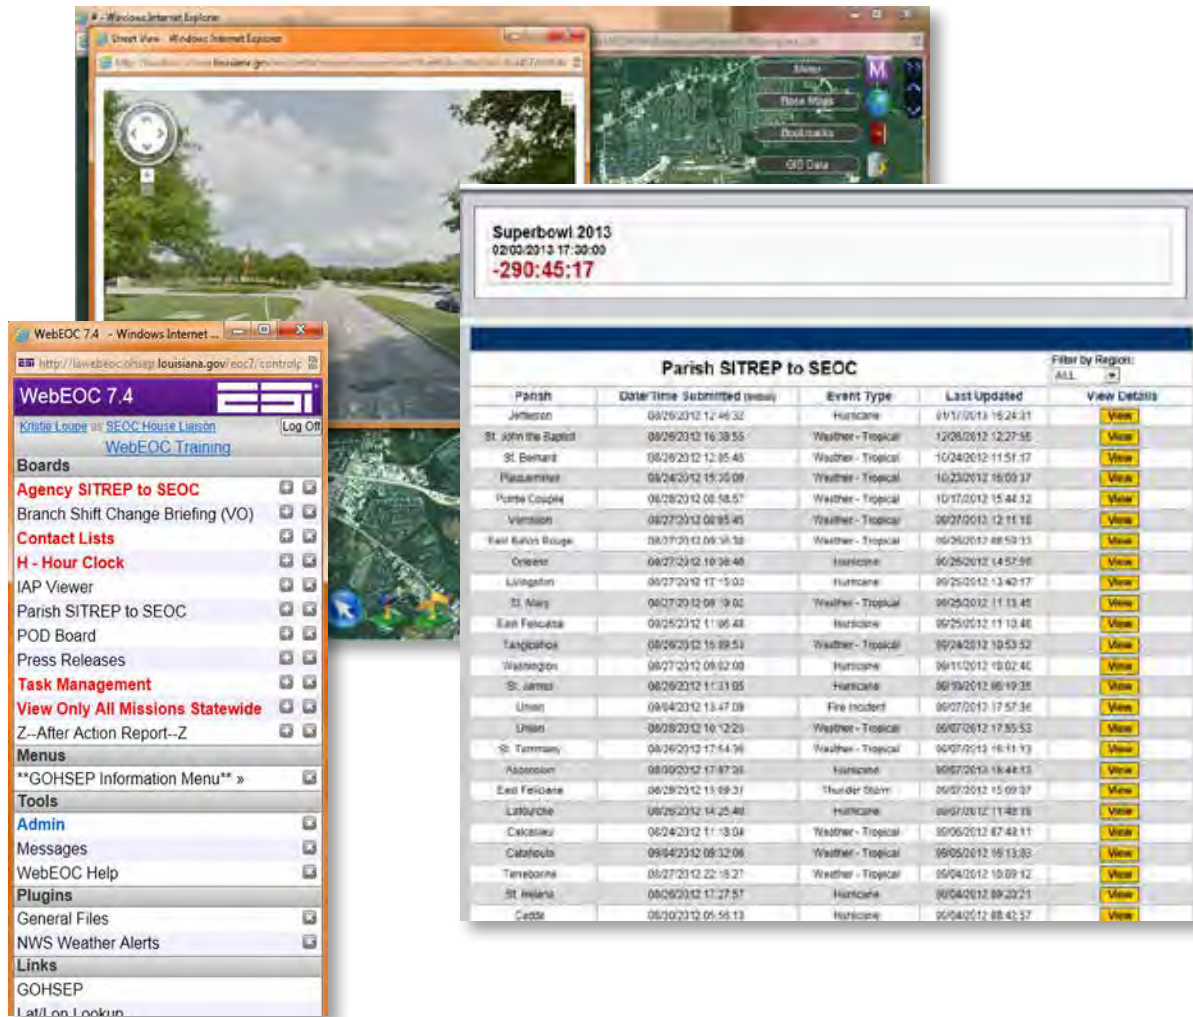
# - Windows Internet Explorer

Street View - Windows Internet Explorer

Meter

Base Maps

Bookmarks

GIS Data

WebEOC 7.4 - Windows Internet ...

http://lawebeoc/ohsep.louisiana.gov/eoc7/controlp

WebEOC 7.4

Kristie Loupe as SEOC House Liaison

Log Off

WebEOC Training

Boards

Agency SITREP to SEOC

Branch Shift Change Briefing (VO)

Contact Lists

H - Hour Clock

IAP Viewer

Parish SITREP to SEOC

POD Board

Press Releases

Task Management

View Only All Missions Statewide

Z--After Action Report--Z

Menus

**GOHSEP Information Menu** »

Tools

Admin

Messages

WebEOC Help

Plugins

General Files

NWS Weather Alerts

Links

GOHSEP

Lat/Lon Lookup

Superbowl 2013
02/03/2013 17:30:00
-290:45:17

Parish SITREP to SEOC

Filter by Region:
ALL

| Parish | Date/Time Submitted (initial) | Event Type | Last Updated | View Details |
|---|---|---|---|---|
| Jefferson | 08/26/2012 12:46:32 | Hurricane | 01/17/2013 16:24:31 | View |
| St. John the Baptist | 08/26/2012 16:38:55 | Weather - Tropical | 12/06/2012 12:27:55 | View |
| St. Bernard | 08/26/2012 12:05:45 | Weather - Tropical | 10/24/2012 11:51:17 | View |
| Plaquemines | 08/24/2012 15:35:09 | Weather - Tropical | 10/23/2012 16:03:37 | View |
| Pointe Coupee | 08/28/2012 08:58:57 | Weather - Tropical | 10/17/2012 15:44:12 | View |
| Vermilion | 08/27/2012 08:05:45 | Weather - Tropical | 09/27/2012 12:11:10 | View |
| East Baton Rouge | 08/27/2012 09:38:38 | Weather - Tropical | 09/26/2012 08:59:33 | View |
| Orleans | 08/27/2012 10:38:48 | Hurricane | 09/26/2012 14:57:06 | View |
| Livingston | 08/27/2012 17:15:03 | Hurricane | 09/25/2012 13:40:17 | View |
| St. Mary | 08/27/2012 08:19:02 | Weather - Tropical | 09/25/2012 11:13:45 | View |
| East Feliciana | 09/25/2012 11:06:48 | Hurricane | 09/25/2012 11:10:46 | View |
| Tangipahoa | 08/26/2012 15:09:53 | Weather - Tropical | 09/24/2012 10:53:52 | View |
| Washington | 08/27/2012 09:02:08 | Hurricane | 09/11/2012 10:02:40 | View |
| St. James | 08/26/2012 11:31:05 | Hurricane | 09/10/2012 08:19:35 | View |
| Union | 09/04/2012 13:47:09 | Fire Incident | 09/07/2012 17:57:36 | View |
| Union | 08/28/2012 10:12:25 | Weather - Tropical | 09/07/2012 17:55:53 | View |
| St. Tammany | 08/26/2012 17:54:36 | Weather - Tropical | 09/07/2012 16:11:13 | View |
| Ascension | 08/30/2012 17:07:36 | Hurricane | 09/07/2012 16:44:13 | View |
| East Feliciana | 08/29/2012 15:09:37 | Thunder Storm | 09/07/2012 15:09:37 | View |
| Lafourche | 08/26/2012 14:25:40 | Hurricane | 09/07/2012 11:48:15 | View |
| Calcasieu | 08/24/2012 11:13:04 | Weather - Tropical | 09/06/2012 07:48:11 | View |
| Catahoula | 09/04/2012 09:32:06 | Weather - Tropical | 09/05/2012 16:13:33 | View |
| Terrebonne | 08/27/2012 22:18:27 | Weather - Tropical | 09/04/2012 10:09:12 | View |
| St. Helena | 08/26/2012 17:27:57 | Hurricane | 09/04/2012 09:20:21 | View |
| Caddo | 08/30/2012 05:56:13 | Hurricane | 09/04/2012 08:42:37 | View |